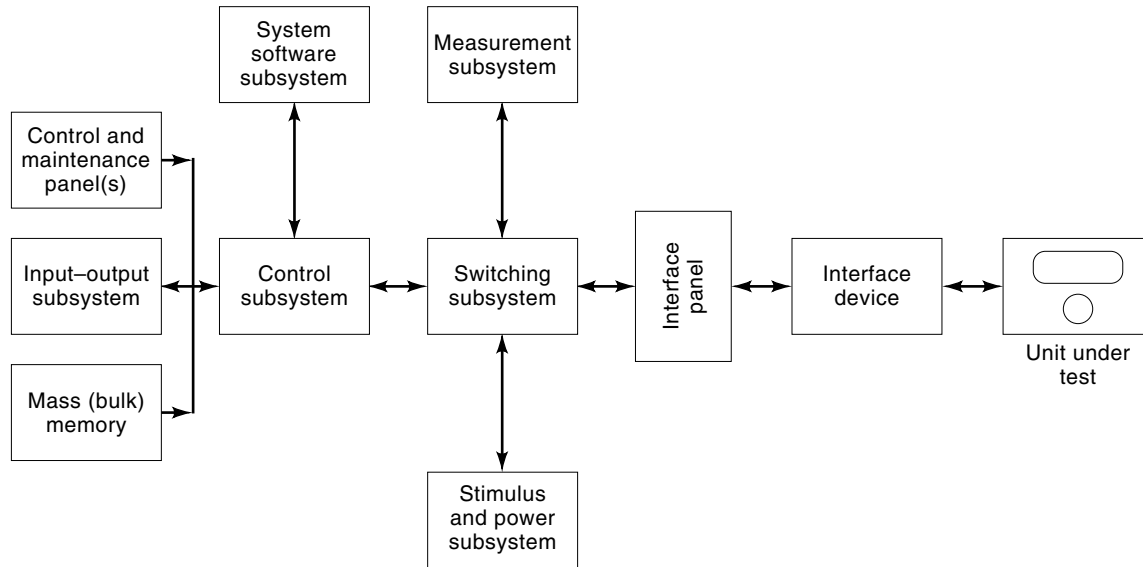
System software subsystem

Measurement subsystem

Control and maintenance panel(s)

Input–output subsystem

Mass (bulk) memory

Control subsystem

Switching subsystem

Interface panel

Interface device

Unit under test

Stimulus and power subsystem